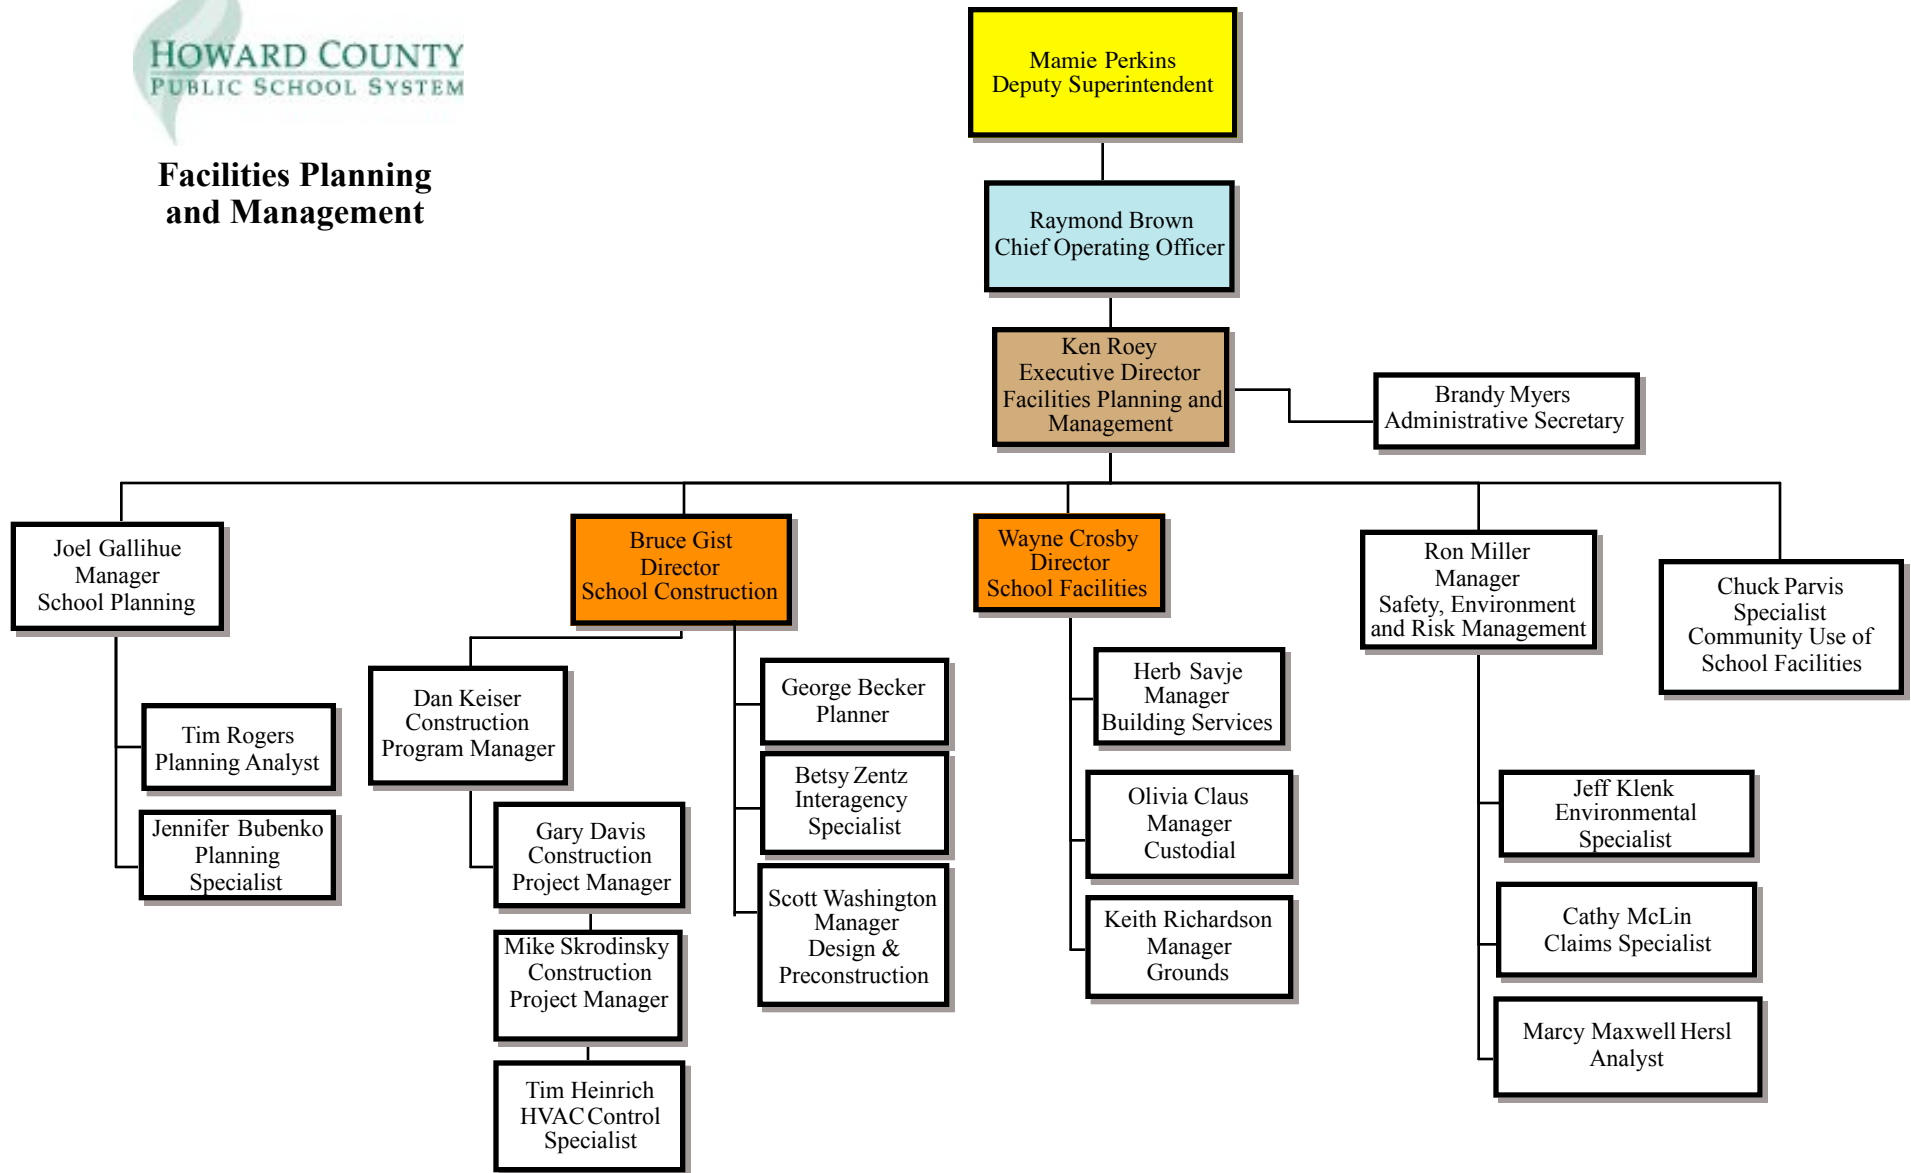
HOWARD COUNTY
PUBLIC SCHOOL SYSTEM

Facilities Planning and Management

Mamie Perkins
Deputy Superintendent

Raymond Brown
Chief Operating Officer

Ken Roey
Executive Director
Facilities Planning and Management

Brandy Myers
Administrative Secretary

Joel Gallihue
Manager
School Planning

Tim Rogers
Planning Analyst

Jennifer Bubenko
Planning Specialist

Bruce Gist
Director
School Construction

Dan Keiser
Construction Program Manager

Gary Davis
Construction Project Manager

Mike Skrodinsky
Construction Project Manager

Tim Heinrich
HVAC Control Specialist

George Becker
Planner

Betsy Zentz
Interagency Specialist

Scott Washington
Manager
Design & Preconstruction

Wayne Crosby
Director
School Facilities

Herb Savje
Manager
Building Services

Olivia Claus
Manager
Custodial

Keith Richardson
Manager
Grounds

Ron Miller
Manager
Safety, Environment and Risk Management

Jeff Klenk
Environmental Specialist

Cathy McLin
Claims Specialist

Marcy Maxwell Hersl
Analyst

Chuck Parvis
Specialist
Community Use of School Facilities